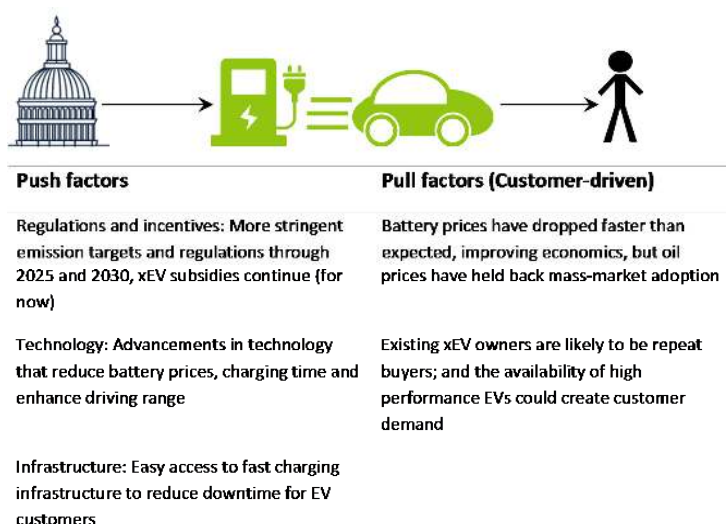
Push factors

Regulations and incentives: More stringent emission targets and regulations through 2025 and 2030, xEV subsidies continue (for now)

Technology: Advancements in technology that reduce battery prices, charging time and enhance driving range

Infrastructure: Easy access to fast charging infrastructure to reduce downtime for EV customers

Pull factors (Customer-driven)

Battery prices have dropped faster than expected, improving economics, but oil prices have held back mass-market adoption

Existing xEV owners are likely to be repeat buyers; and the availability of high performance EVs could create customer demand